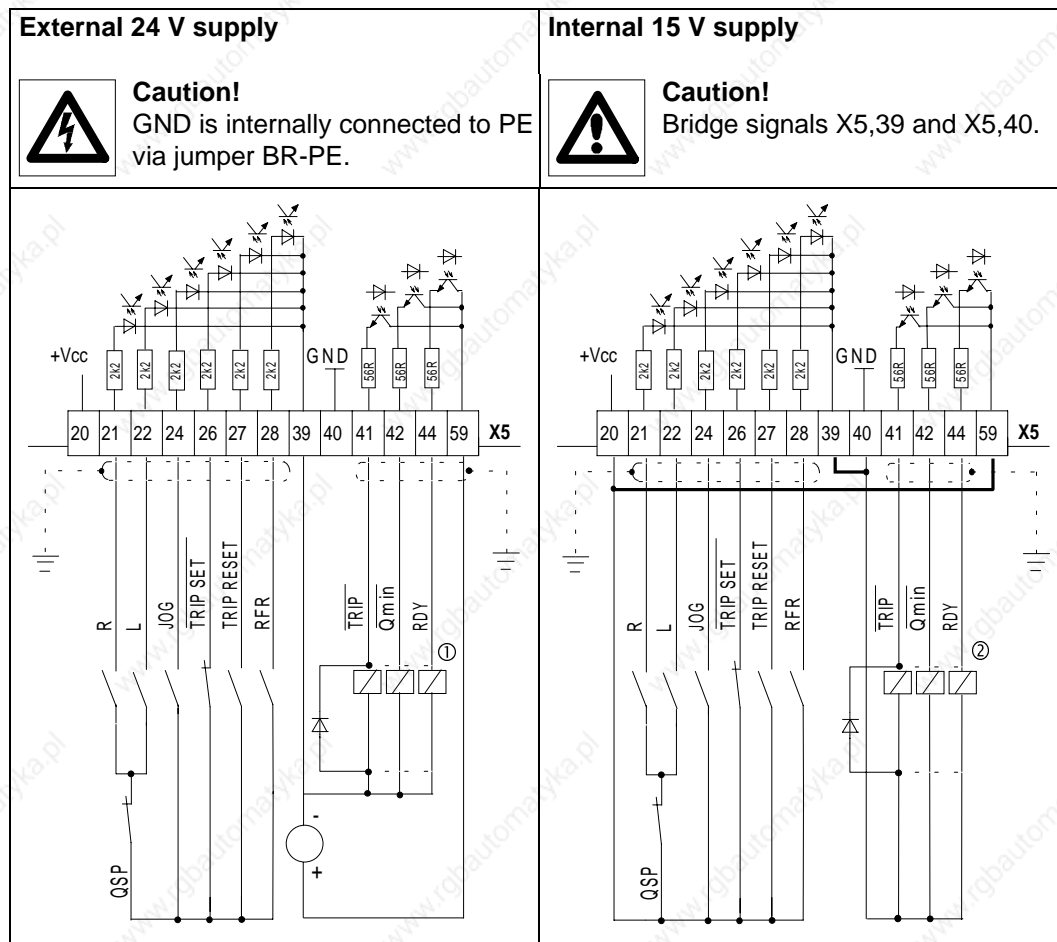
**External 24 V supply**

**Caution!**
GND is internally connected to PE via jumper BR-PE.

**Internal 15 V supply**

**Caution!**
Bridge signals X5,39 and X5,40.

+Vcc
2k2 2k2 2k2 2k2 2k2 2k2
GND
56R 56R 56R
20 21 22 24 26 27 28 39 40 41 42 44 59 X5
R L JOG $\overline{\text{TRIP SET}}$ TRIP RESET RFR
$\overline{\text{TRIP}}$ $\overline{\text{Qmin}}$ RDY
①
-
+
QSP

+Vcc
2k2 2k2 2k2 2k2 2k2 2k2
GND
56R 56R 56R
20 21 22 24 26 27 28 39 40 41 42 44 59 X5
R L JOG $\overline{\text{TRIP SET}}$ TRIP RESET RFR
$\overline{\text{TRIP}}$ $\overline{\text{Qmin}}$ RDY
②
QSP